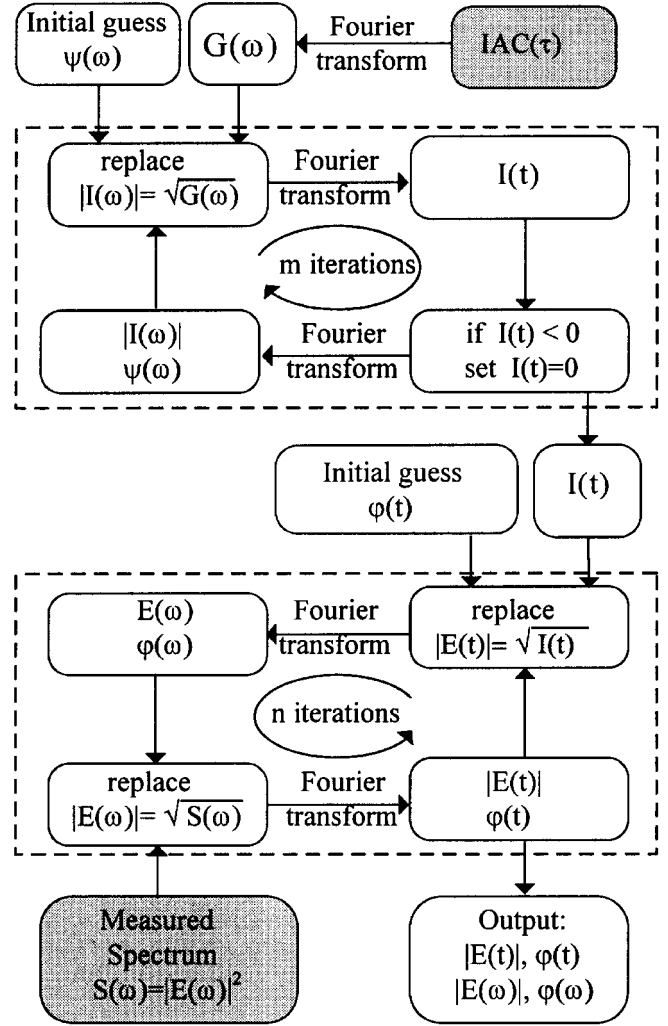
Initial guess
$\psi(\omega)$

$G(\omega)$

Fourier transform

$IAC(\tau)$

replace
$|I(\omega)| = \sqrt{G(\omega)}$

Fourier transform

$I(t)$

m iterations

$|I(\omega)|$
$\psi(\omega)$

Fourier transform

if $I(t) < 0$
set $I(t)=0$

Initial guess
$\varphi(t)$

$I(t)$

$E(\omega)$
$\varphi(\omega)$

Fourier transform

replace
$|E(t)| = \sqrt{I(t)}$

n iterations

replace
$|E(\omega)| = \sqrt{S(\omega)}$

Fourier transform

$|E(t)|$
$\varphi(t)$

Measured Spectrum
$S(\omega)=|E(\omega)|^2$

Output:
$|E(t)|$, $\varphi(t)$
$|E(\omega)|$, $\varphi(\omega)$